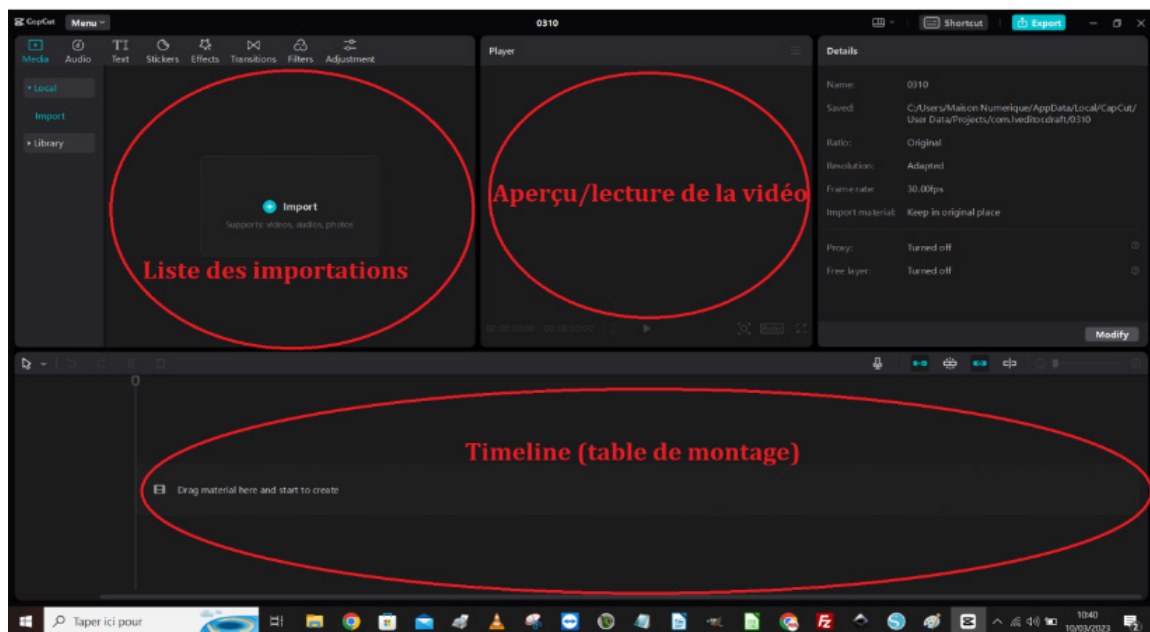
CapCut Menu

0310

Shortcut Export

Media Audio Text Stickers Effects Transitions Filters Adjustment

• Local

Import

• Library

Import

Supports: videos, audios, photos

Liste des importations

Player

Aperçu/lecture de la vidéo

00:00:00:00 00:00:00:00

Details

Name: 0310

Saved: C:/Users/Maison Numerique/AppData/Local/CapCut/User Data/Projects/com.lveditor.draft/0310

Ratio: Original

Resolution: Adapted

Frame rate: 30.00fps

Import material: Keep in original place

Proxy: Turned off

Free layer: Turned off

Modify

Timeline (table de montage)

Drag material here and start to create

Taper ici pour

10:40
10/03/2023